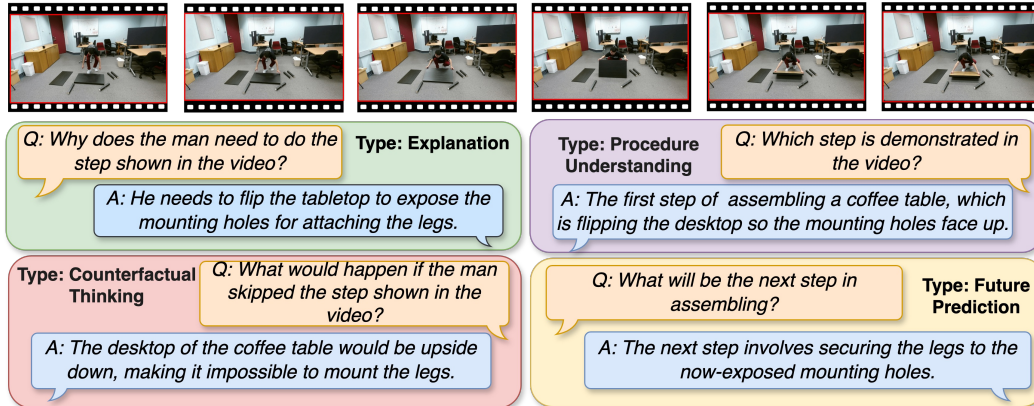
Q: Why does the man need to do the step shown in the video?

Type: Explanation

A: He needs to flip the tabletop to expose the mounting holes for attaching the legs.

Type: Procedure Understanding

Q: Which step is demonstrated in the video?

A: The first step of  assembling a coffee table, which is flipping the desktop so the mounting holes face up.

Type: Counterfactual Thinking

Q: What would happen if the man skipped the step shown in the video?

A: The desktop of the coffee table would be upside down, making it impossible to mount the legs.

Q: What will be the next step in assembling?

Type: Future Prediction

A: The next step involves securing the legs to the now-exposed mounting holes.